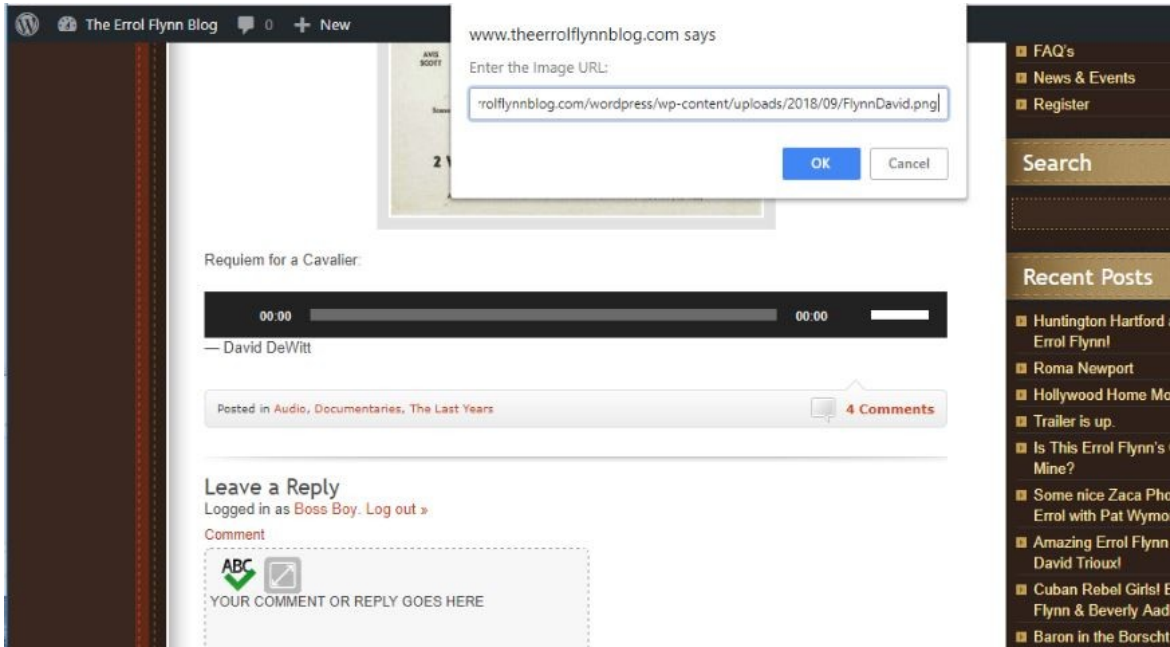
The Errol Flynn Blog 0 + New

www.theerrolflynnblog.com says
Enter the Image URL:
rolflynnblog.com/wordpress/wp-content/uploads/2018/09/FlynnDavid.png
OK Cancel

AVIS SCOTT

2

Requiem for a Cavalier:

00:00 00:00

— David DeWitt

Posted in Audio, Documentaries, The Last Years

4 Comments

Leave a Reply
Logged in as Boss Boy. Log out »
Comment
ABC
YOUR COMMENT OR REPLY GOES HERE

FAQ's
News & Events
Register

Search

Recent Posts
Huntington Hartford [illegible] Errol Flynn!
Roma Newport
Hollywood Home Mo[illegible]
Trailer is up.
Is This Errol Flynn's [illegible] Mine?
Some nice Zaca Pho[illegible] Errol with Pat Wymo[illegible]
Amazing Errol Flynn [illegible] David Trioux!
Cuban Rebel Girls! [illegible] Flynn & Beverly Aad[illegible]
Baron in the Borscht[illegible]